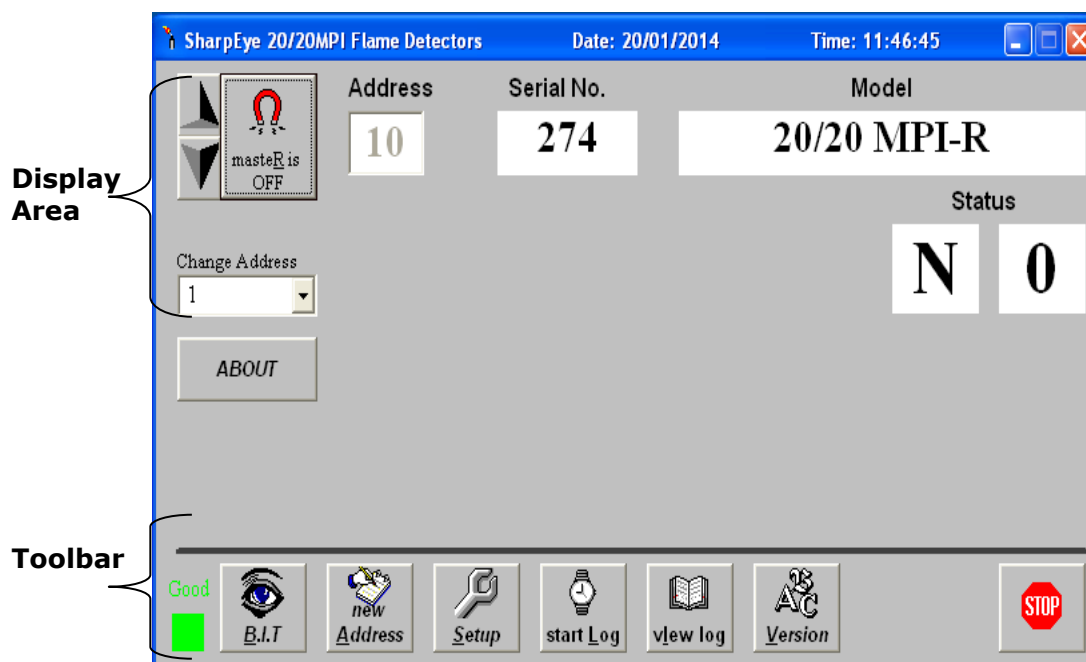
SharpEye 20/20MPI Flame Detectors Date: 20/01/2014 Time: 11:46:45

Display Area

masteR is OFF

Address
10

Serial No.
274

Model
20/20 MPI-R

Status
N 0

Change Address
1

ABOUT

Toolbar

Good

B.I.T

new Address

Setup

start Log

vIew log

Version

STOP